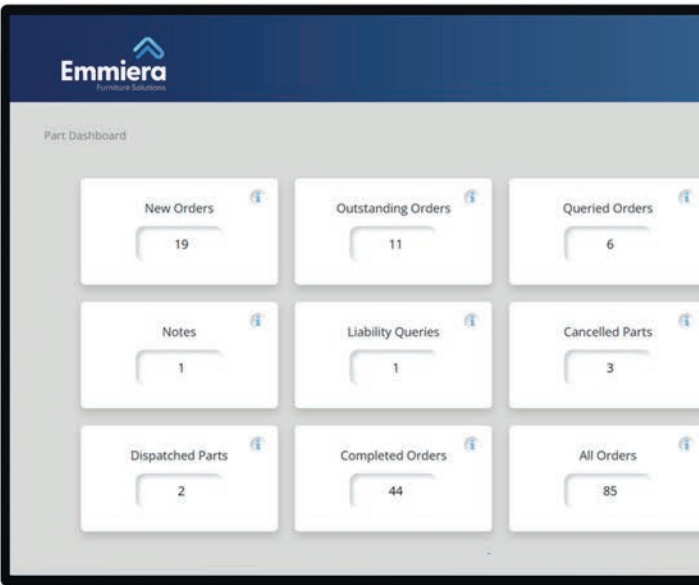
Emmiera
Furniture Solutions

Part Dashboard

New Orders
19

Outstanding Orders
11

Queried Orders
6

Notes
1

Liability Queries
1

Cancelled Parts
3

Dispatched Parts
2

Completed Orders
44

All Orders
85